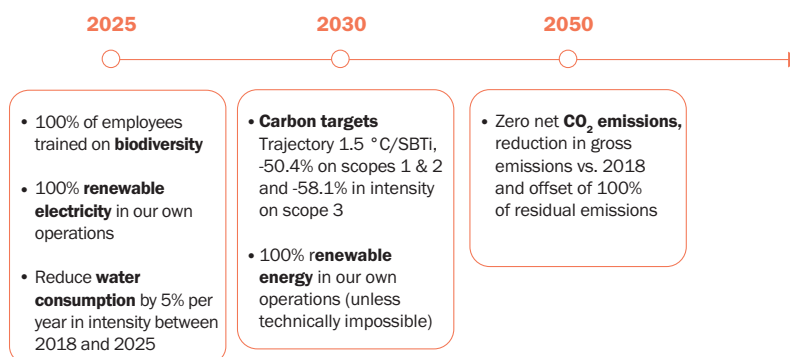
2025

2030

2050

• 100% of employees trained on **biodiversity**

• 100% **renewable electricity** in our own operations

• Reduce **water consumption** by 5% per year in intensity between 2018 and 2025

• **Carbon targets** Trajectory 1.5 °C/SBTi, -50.4% on scopes 1 & 2 and -58.1% in intensity on scope 3

• 100% r**enewable energy** in our own operations (unless technically impossible)

• Zero net **$CO_2$ emissions,** reduction in gross emissions vs. 2018 and offset of 100% of residual emissions